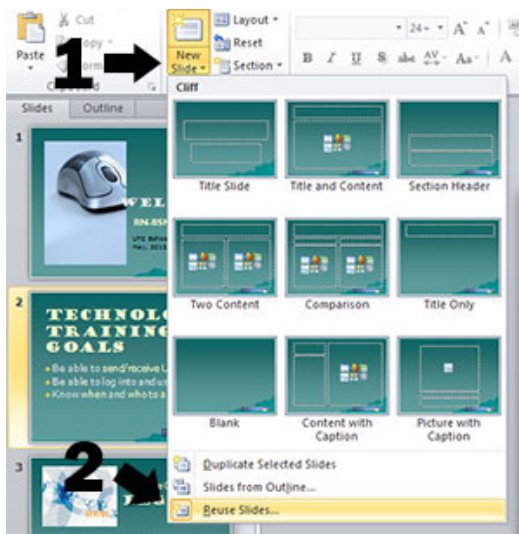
Cut

Copy

Paste

Format

Clipboard

1

New Slide

Layout

Reset

Section

24

B I U S abc AV Aa A

Slides

Outline

Cliff

1

WEL

RN-BSN

UPS Refresh

2

TECHNOLO

TRAINING

GOALS

Be able to send/receive U

Be able to log into and u

Know when and who to a

3

Title Slide

Title and Content

Section Header

Two Content

Comparison

Title Only

Blank

Content with Caption

Picture with Caption

2

Duplicate Selected Slides

Slides from Outline...

Reuse Slides...